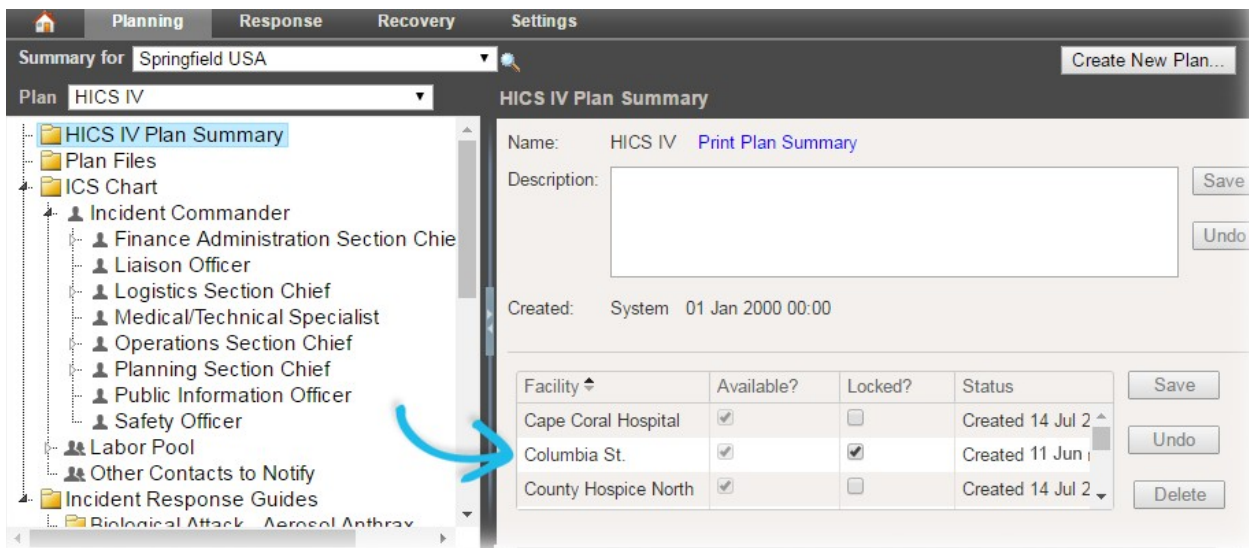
Planning Response Recovery Settings

Summary for Springfield USA

Create New Plan...

Plan HICS IV

HICS IV Plan Summary

HICS IV Plan Summary
Plan Files
ICS Chart
Incident Commander
Finance Administration Section Chie
Liaison Officer
Logistics Section Chief
Medical/Technical Specialist
Operations Section Chief
Planning Section Chief
Public Information Officer
Safety Officer
Labor Pool
Other Contacts to Notify
Incident Response Guides
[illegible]

Name: HICS IV Print Plan Summary

Description:

Save

Undo

Created: System 01 Jan 2000 00:00

| Facility | Available? | Locked? | Status |
|---|---|---|---|
| Cape Coral Hospital | ✓ | | Created 14 Jul 2 |
| Columbia St. | ✓ | ✓ | Created 11 Jun |
| County Hospice North | ✓ | | Created 14 Jul 2 |

Save

Undo

Delete